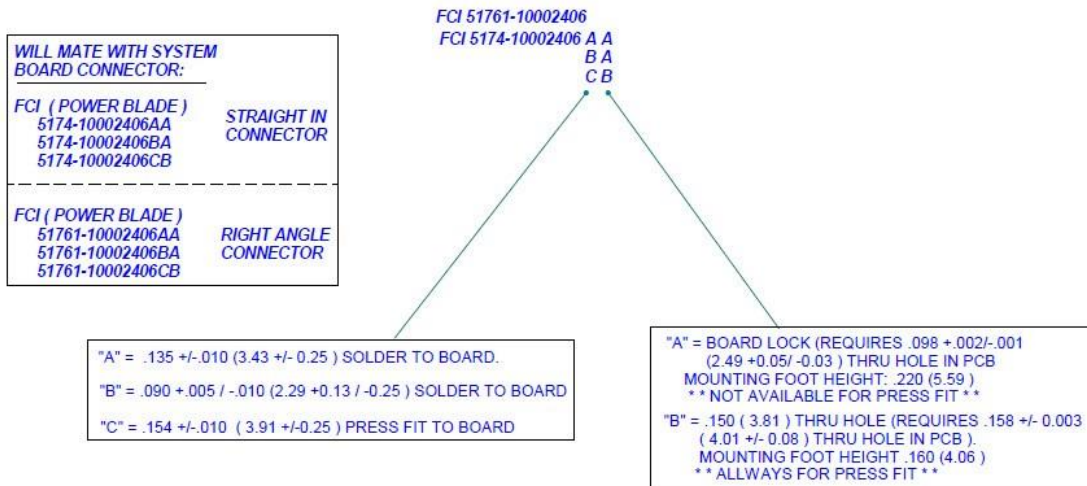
FCI 51761-10002406
FCI 5174-10002406 A A
B A
C B

WILL MATE WITH SYSTEM BOARD CONNECTOR:

FCI ( POWER BLADE )
5174-10002406AA
5174-10002406BA
5174-10002406CB

STRAIGHT IN CONNECTOR

FCI ( POWER BLADE )
51761-10002406AA
51761-10002406BA
51761-10002406CB

RIGHT ANGLE CONNECTOR

"A" = .135 +/-.010 (3.43 +/- 0.25 ) SOLDER TO BOARD.

"B" = .090 +.005 / -.010 (2.29 +0.13 / -0.25 ) SOLDER TO BOARD

"C" = .154 +/-.010 ( 3.91 +/-0.25 ) PRESS FIT TO BOARD

"A" = BOARD LOCK (REQUIRES .098 +.002/-.001 (2.49 +0.05/ -0.03 ) THRU HOLE IN PCB
MOUNTING FOOT HEIGHT: .220 (5.59 )
* * NOT AVAILABLE FOR PRESS FIT * *

"B" = .150 ( 3.81 ) THRU HOLE (REQUIRES .158 +/- 0.003 ( 4.01 +/- 0.08 ) THRU HOLE IN PCB ).
MOUNTING FOOT HEIGHT .160 (4.06 )
* * ALLWAYS FOR PRESS FIT * *